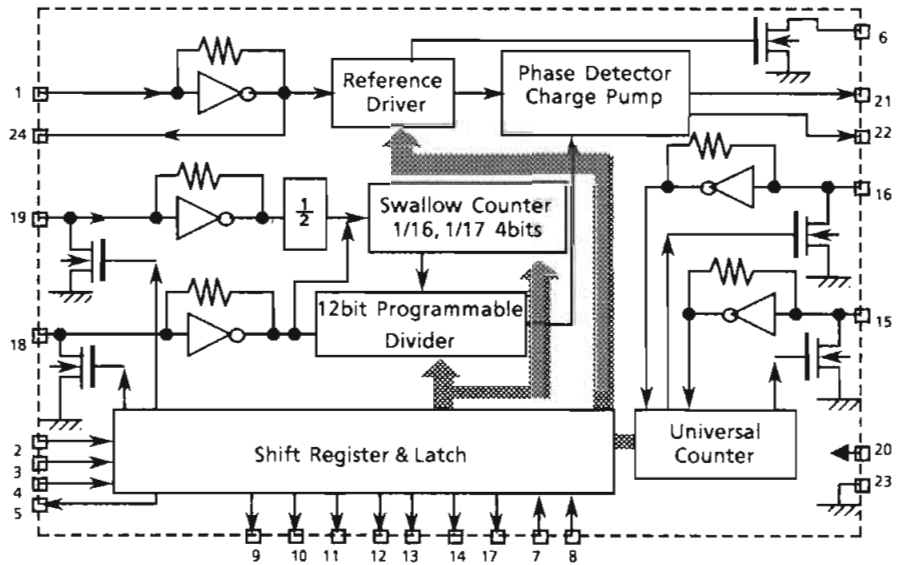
6
1
Reference Driver
Phase Detector Charge Pump
21
24
22
16
19
$\frac{1}{2}$
Swallow Counter 1/16, 1/17 4bits
12bit Programmable Divider
15
18
2
3
4
5
Shift Register & Latch
Universal Counter
20
23
9
10
11
12
13
14
17
7
8